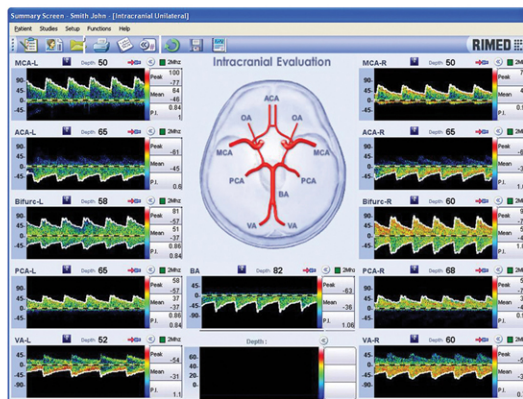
Summary Screen - Smith John - [Intracranial Unilateral]

Patient Studies Setup Functions Help

RIMED

Intracranial Evaluation

MCA-L Depth 50 2Mhz
90- 45- 0- 45-
Peak 100 -77
Mean 64 -45
P.I. 0.84 1

ACA-L Depth 65 2Mhz
90- 45- 0- 45-
Peak -51
Mean -45
P.I. 0.8

Bifurc-L Depth 58 2Mhz
90- 45- 0- 45-
Peak 81 -57
Mean 51 -37
P.I. 0.86 0.84

PCA-L Depth 65 2Mhz
90- 45- 0- 45-
Peak 58 -57
Mean 37 -37
P.I. 0.86 0.84

VA-L Depth 52 2Mhz
45- 0- 45-
Peak -54
Mean -21
P.I. 1

ACA OA OA MCA MCA PCA PCA BA VA VA

BA Depth 82 2Mhz
45- 0- 45-
Peak -67
Mean -36
P.I. 1.06

Depth :

MCA-R Depth 50 2M
ACA-R Depth 65
Bifurc-R Depth 60
PCA-R Depth 68
VA-R Depth 60

90- 45- 0- 45-
Peak
Mean
P.I.